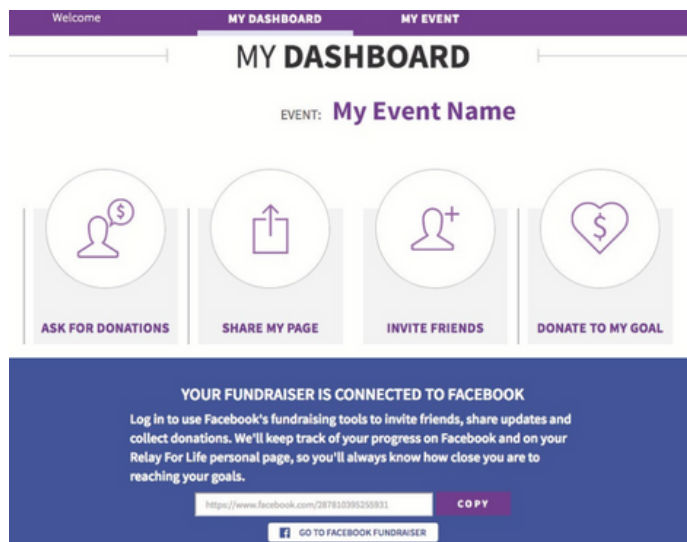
Welcome MY DASHBOARD MY EVENT

MY DASHBOARD

EVENT: My Event Name

ASK FOR DONATIONS

SHARE MY PAGE

INVITE FRIENDS

DONATE TO MY GOAL

YOUR FUNDRAISER IS CONNECTED TO FACEBOOK

Log in to use Facebook's fundraising tools to invite friends, share updates and collect donations. We'll keep track of your progress on Facebook and on your Relay For Life personal page, so you'll always know how close you are to reaching your goals.

https://www.facebook.com/287810395255931

COPY

GO TO FACEBOOK FUNDRAISER